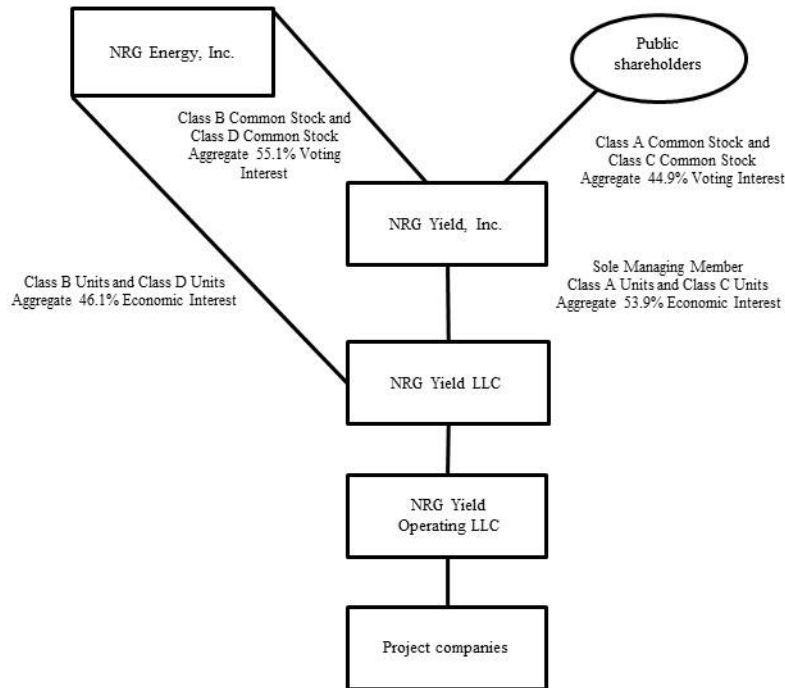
NRG Energy, Inc.

Public shareholders

Class B Common Stock and Class D Common Stock Aggregate 55.1% Voting Interest

Class A Common Stock and Class C Common Stock Aggregate 44.9% Voting Interest

NRG Yield, Inc.

Class B Units and Class D Units Aggregate 46.1% Economic Interest

Sole Managing Member Class A Units and Class C Units Aggregate 53.9% Economic Interest

NRG Yield LLC

NRG Yield Operating LLC

Project companies